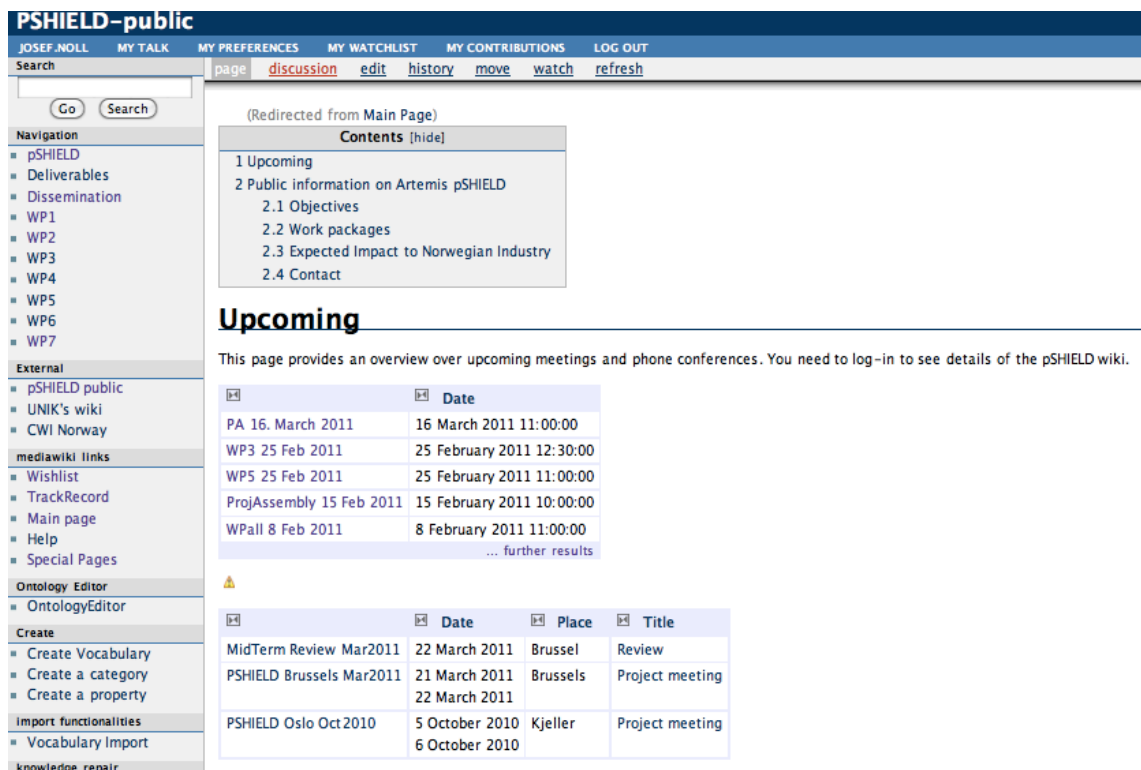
PSHIELD-public

JOSEF.NOLL MY TALK MY PREFERENCES MY WATCHLIST MY CONTRIBUTIONS LOG OUT

Search

Go Search

Navigation
- pSHIELD
- Deliverables
- Dissemination
- WP1
- WP2
- WP3
- WP4
- WP5
- WP6
- WP7

External
- pSHIELD public
- UNIK's wiki
- CWI Norway

mediawiki links
- Wishlist
- TrackRecord
- Main page
- Help
- Special Pages

Ontology Editor
- OntologyEditor

Create
- Create Vocabulary
- Create a category
- Create a property

import functionalities
- Vocabulary Import

knowledge repair

page discussion edit history move watch refresh

(Redirected from Main Page)

Contents [hide]
1 Upcoming
2 Public information on Artemis pSHIELD
2.1 Objectives
2.2 Work packages
2.3 Expected Impact to Norwegian Industry
2.4 Contact

Upcoming

This page provides an overview over upcoming meetings and phone conferences. You need to log-in to see details of the pSHIELD wiki.

| | Date |
|---|---|
| PA 16. March 2011 | 16 March 2011 11:00:00 |
| WP3 25 Feb 2011 | 25 February 2011 12:30:00 |
| WP5 25 Feb 2011 | 25 February 2011 11:00:00 |
| ProjAssembly 15 Feb 2011 | 15 February 2011 10:00:00 |
| WPall 8 Feb 2011 | 8 February 2011 11:00:00 |

... further results

| | Date | Place | Title |
|---|---|---|---|
| MidTerm Review Mar2011 | 22 March 2011 | Brussel | Review |
| PSHIELD Brussels Mar2011 | 21 March 2011 22 March 2011 | Brussels | Project meeting |
| PSHIELD Oslo Oct2010 | 5 October 2010 6 October 2010 | Kjeller | Project meeting |